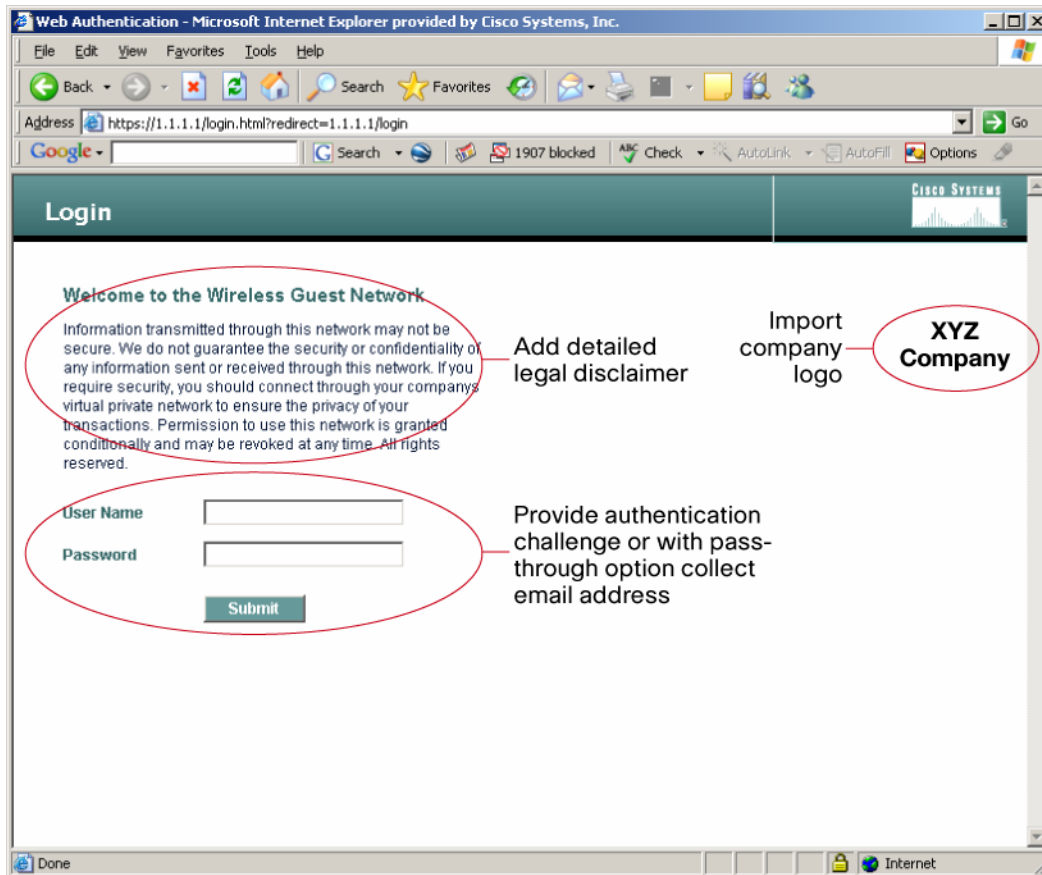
Web Authentication - Microsoft Internet Explorer provided by Cisco Systems, Inc.

File Edit View Favorites Tools Help

Back Search Favorites

Address https://1.1.1.1/login.html?redirect=1.1.1.1/login Go

Google Search 1907 blocked Check AutoLink AutoFill Options

Login

Cisco Systems

Welcome to the Wireless Guest Network

Information transmitted through this network may not be secure. We do not guarantee the security or confidentiality of any information sent or received through this network. If you require security, you should connect through your companys virtual private network to ensure the privacy of your transactions. Permission to use this network is granted conditionally and may be revoked at any time. All rights reserved.

Add detailed legal disclaimer

Import company logo

XYZ Company

User Name

Password

Submit

Provide authentication challenge or with pass-through option collect email address

Done

Internet